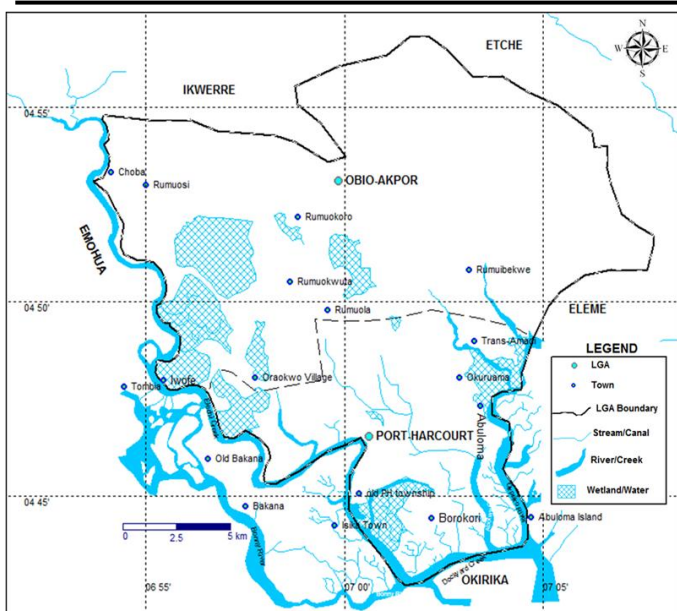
N
W E
S

ETCHE
IKWERRE
04 55'
Choba
Rumuosi
OBIO-AKPOR
Rumuokoro
EMOHUA
Rumuibekwe
Rumuokwuta
04 50'
Rumuola
ELEME
Trans-Amadi
LEGEND
LGA
Town
LGA Boundary
Stream/Canal
River/Creek
Wetland/Water
Tombia
Iwofe
Oroakwo Village
Okuruama
Abuloma
PORT-HARCOURT
Old Bakana
04 45'
Bakana
old PH township
Isiki Town
Borokori
Abuloma Island
0
2.5
5 km
OKIRIKA
06 55'
07 00'
07 05'